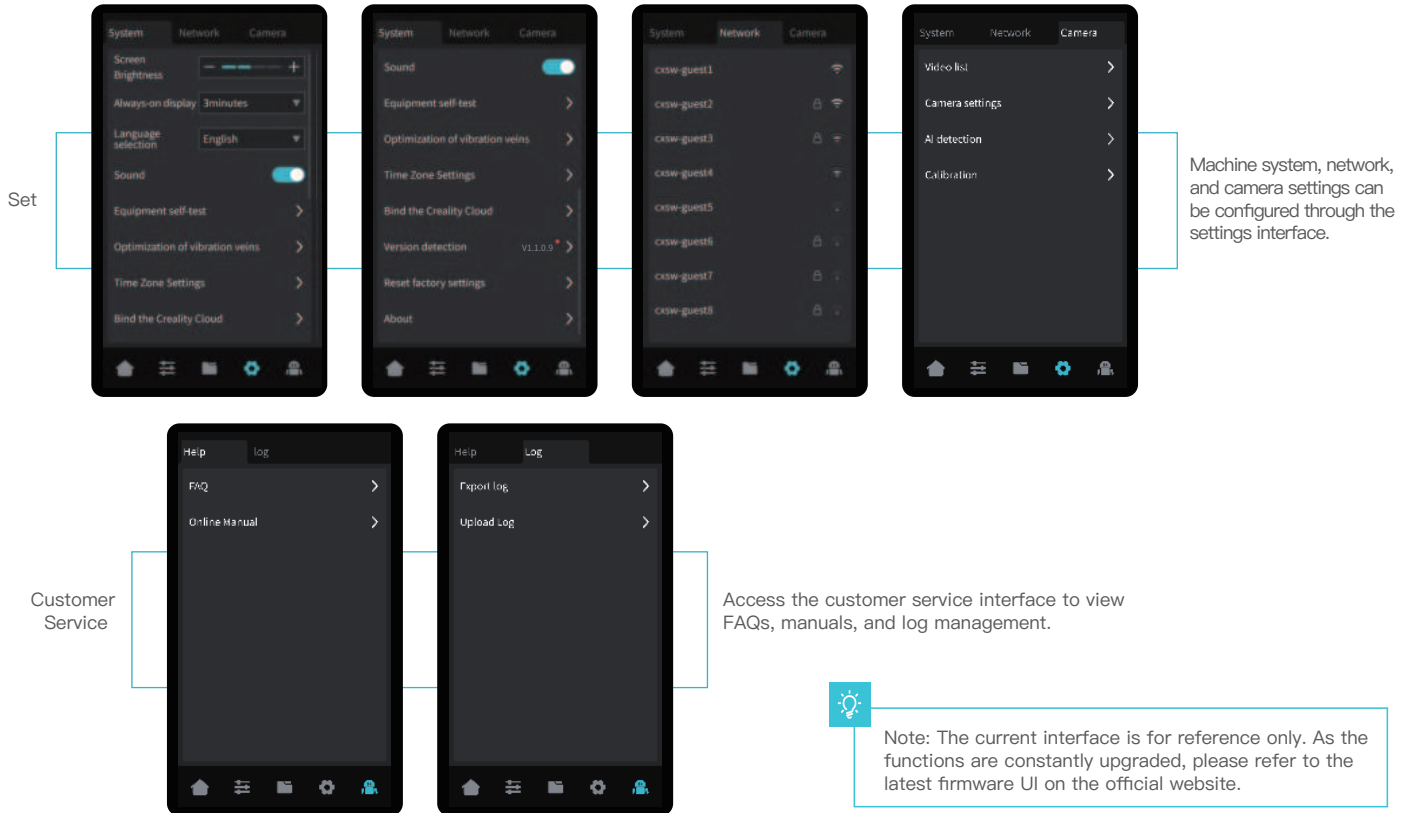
Set

System Network Camera

Screen Brightness

Always-on display 3minutes

Language selection English

Sound

Equipment self-test

Optimization of vibration veins

Time Zone Settings

Bind the Creality Cloud

System Network Camera

Sound

Equipment self-test

Optimization of vibration veins

Time Zone Settings

Bind the Creality Cloud

Version detection V1.1.0.9

Reset factory settings

About

System Network Camera

cxsw-guest1

cxsw-guest2

cxsw-guest3

cxsw-guest4

cxsw-guest5

cxsw-guest6

cxsw-guest7

cxsw-guest8

System Network Camera

Video list

Camera settings

AI detection

Calibration

Machine system, network, and camera settings can be configured through the settings interface.

Customer Service

Help log

FAQ

Online Manual

Help Log

Export log

Upload Log

Access the customer service interface to view FAQs, manuals, and log management.

Note: The current interface is for reference only. As the functions are constantly upgraded, please refer to the latest firmware UI on the official website.